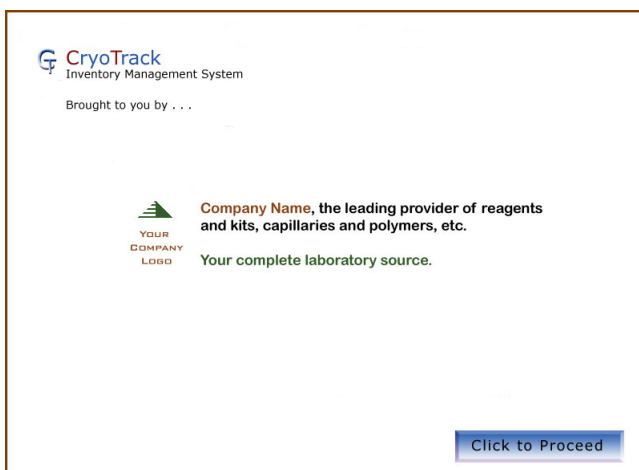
CryoTrack
Inventory Management System

Brought to you by . . .

YOUR COMPANY LOGO

Company Name, the leading provider of reagents and kits, capillaries and polymers, etc.

Your complete laboratory source.

Click to Proceed